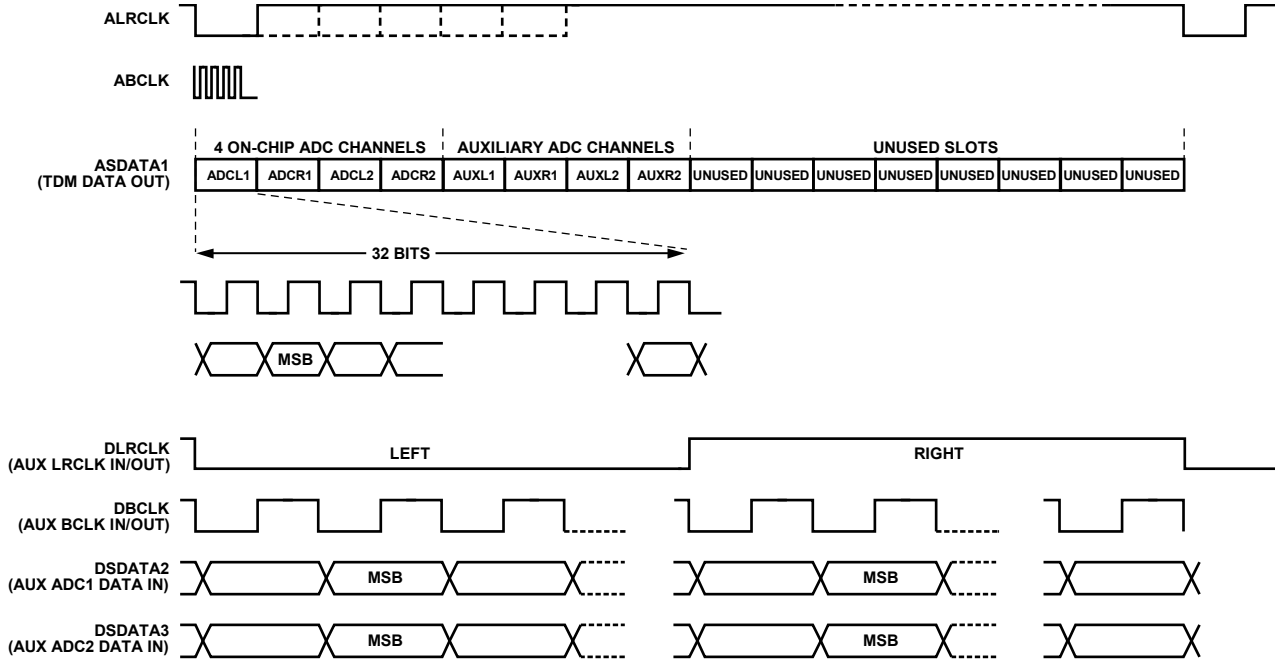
ALRCLK

ABCLK

4 ON-CHIP ADC CHANNELS
AUXILIARY ADC CHANNELS
UNUSED SLOTS

ASDATA1
(TDM DATA OUT)

| ADCL1 | ADCR1 | ADCL2 | ADCR2 | AUXL1 | AUXR1 | AUXL2 | AUXR2 | UNUSED | UNUSED | UNUSED | UNUSED | UNUSED | UNUSED | UNUSED | UNUSED |
|---|---|---|---|---|---|---|---|---|---|---|---|---|---|---|---|

32 BITS

MSB

DLRCLK
(AUX LRCLK IN/OUT)
LEFT
RIGHT

DBCLK
(AUX BCLK IN/OUT)

DSDATA2
(AUX ADC1 DATA IN)
MSB
MSB

DSDATA3
(AUX ADC2 DATA IN)
MSB
MSB